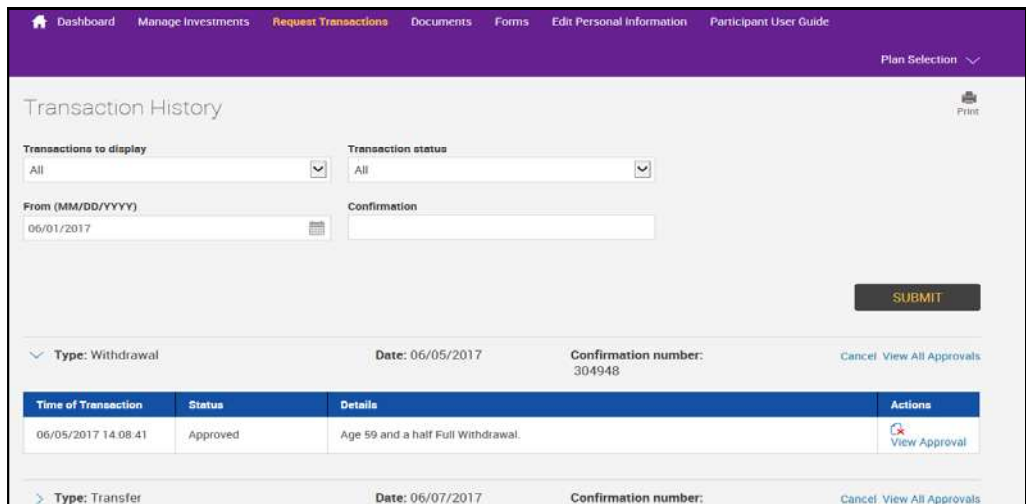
Dashboard Manage Investments Request Transactions Documents Forms Edit Personal Information Participant User Guide

Plan Selection

Transaction History

Print

Transactions to display
All

Transaction status
All

From (MM/DD/YYYY)
06/01/2017

Confirmation

SUBMIT

Type: Withdrawal Date: 06/05/2017 Confirmation number: 304948 Cancel View All Approvals

| Time of Transaction | Status | Details | Actions |
|---|---|---|---|
| 06/05/2017 14:08:41 | Approved | Age 59 and a half Full Withdrawal. | View Approval |

Type: Transfer Date: 06/07/2017 Confirmation number: Cancel View All Approvals